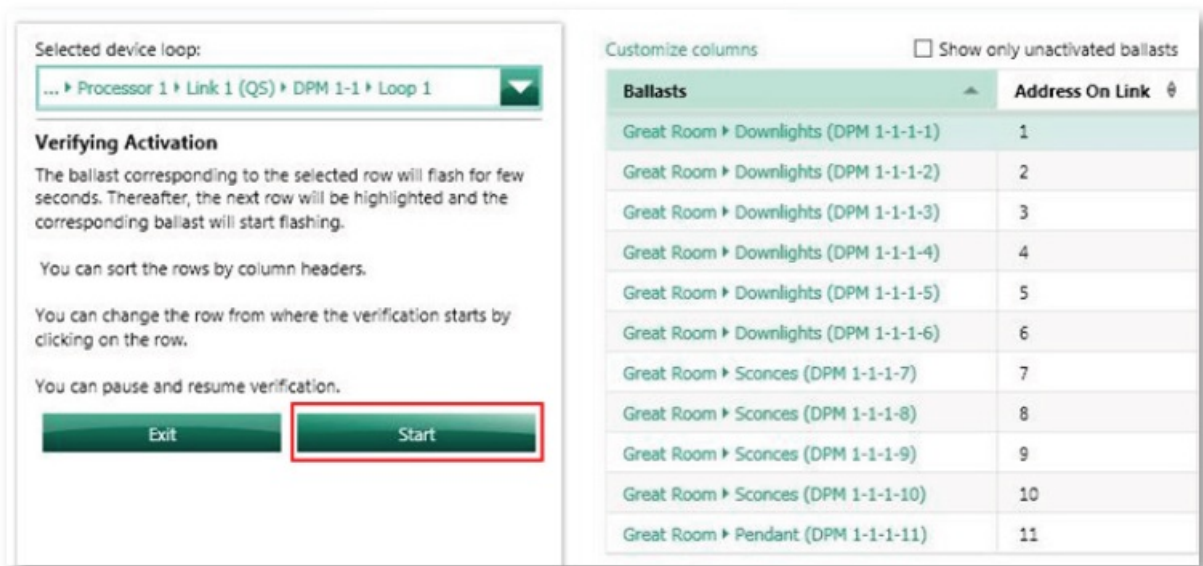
Selected device loop:

... ▸ Processor 1 ▸ Link 1 (QS) ▸ DPM 1-1 ▸ Loop 1

**Verifying Activation**

The ballast corresponding to the selected row will flash for few seconds. Thereafter, the next row will be highlighted and the corresponding ballast will start flashing.

You can sort the rows by column headers.

You can change the row from where the verification starts by clicking on the row.

You can pause and resume verification.

Exit

Start

Customize columns

Show only unactivated ballasts

| Ballasts | Address On Link |
|---|---|
| Great Room ▸ Downlights (DPM 1-1-1-1) | 1 |
| Great Room ▸ Downlights (DPM 1-1-1-2) | 2 |
| Great Room ▸ Downlights (DPM 1-1-1-3) | 3 |
| Great Room ▸ Downlights (DPM 1-1-1-4) | 4 |
| Great Room ▸ Downlights (DPM 1-1-1-5) | 5 |
| Great Room ▸ Downlights (DPM 1-1-1-6) | 6 |
| Great Room ▸ Sconces (DPM 1-1-1-7) | 7 |
| Great Room ▸ Sconces (DPM 1-1-1-8) | 8 |
| Great Room ▸ Sconces (DPM 1-1-1-9) | 9 |
| Great Room ▸ Sconces (DPM 1-1-1-10) | 10 |
| Great Room ▸ Pendant (DPM 1-1-1-11) | 11 |